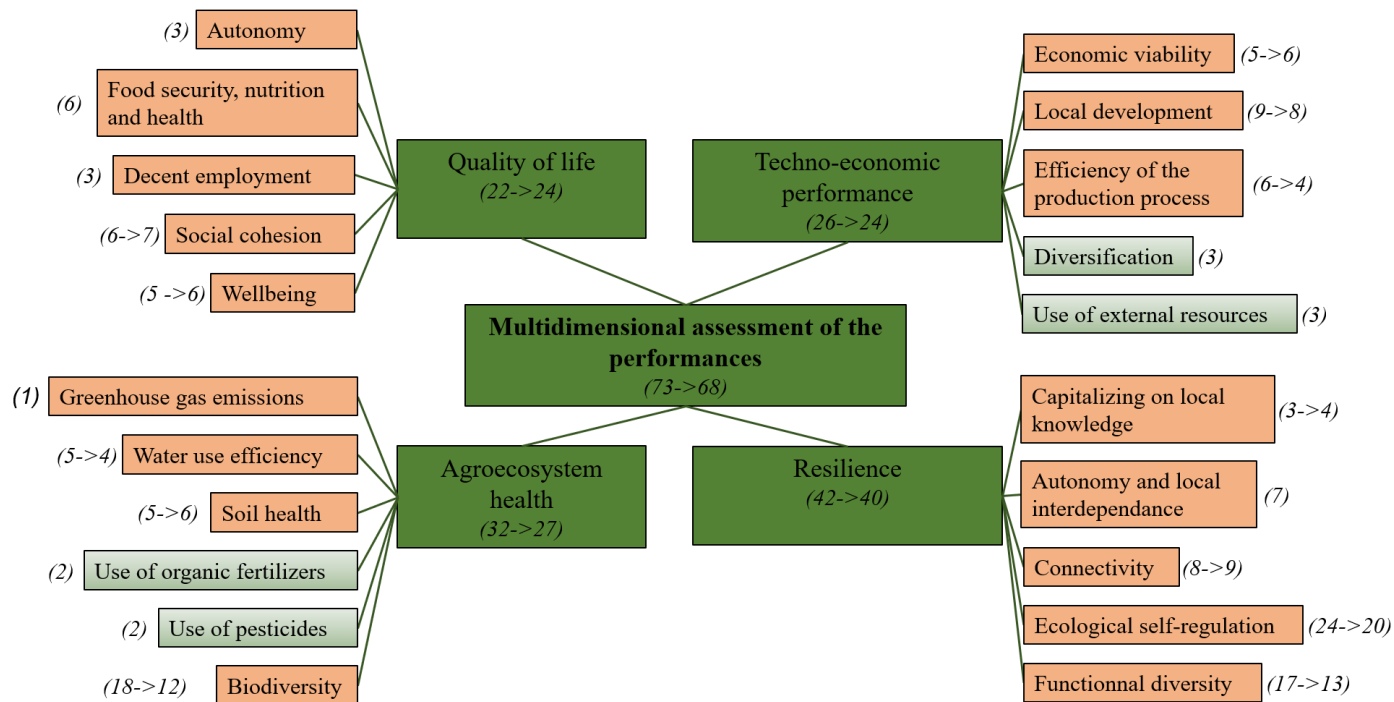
(3) Autonomy

(6) Food security, nutrition and health

(3) Decent employment

(6->7) Social cohesion

(5 ->6) Wellbeing

Quality of life
(22->24)

Techno-economic performance
(26->24)

Economic viability (5->6)

Local development (9->8)

Efficiency of the production process (6->4)

Diversification (3)

Use of external resources (3)

Multidimensional assessment of the performances
(73->68)

(1) Greenhouse gas emissions

(5->4) Water use efficiency

(5->6) Soil health

(2) Use of organic fertilizers

(2) Use of pesticides

(18->12) Biodiversity

Agroecosystem health
(32->27)

Resilience
(42->40)

Capitalizing on local knowledge (3->4)

Autonomy and local interdependance (7)

Connectivity (8->9)

Ecological self-regulation (24->20)

Functionnal diversity (17->13)